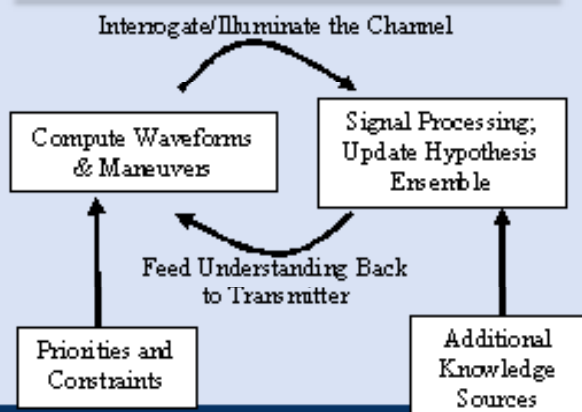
Interrogate/Illuminate the Channel

Compute Waveforms & Maneuvers

Signal Processing; Update Hypothesis Ensemble

Feed Understanding Back to Transmitter

Priorities and Constraints

Additional Knowledge Sources